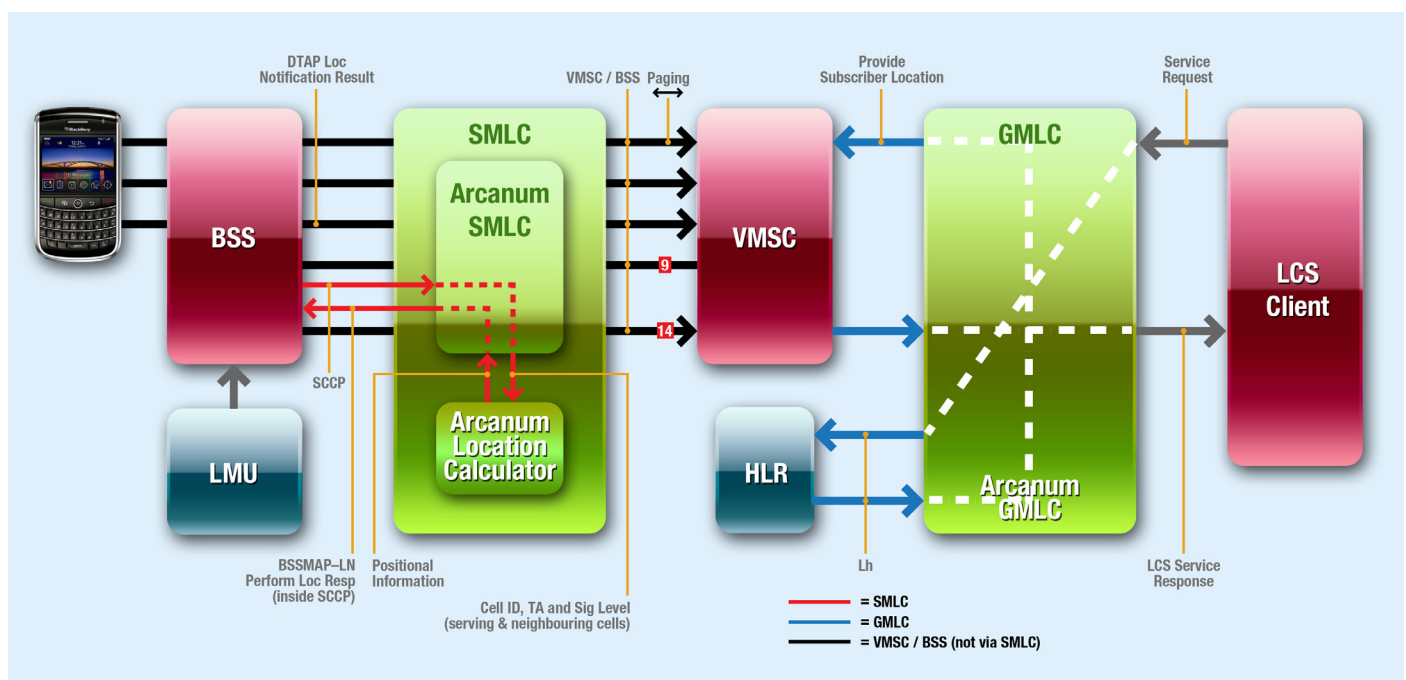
DTAP Loc
Notification Result

VMSC / BSS

Paging

Provide
Subscriber Location

Service
Request

BSS

SMLC

Arcanum
SMLC

VMSC

GMLC

LCS
Client

9

14

SCCP

LMU

Arcanum
Location
Calculator

HLR

Arcanum
GMLC

BSSMAP–LN
Perform Loc Resp
(inside SCCP)

Positional
Information

Cell ID, TA and Sig Level
(serving & neighbouring cells)

Lh

LCS Service
Response

= SMLC
= GMLC
= VMSC / BSS (not via SMLC)